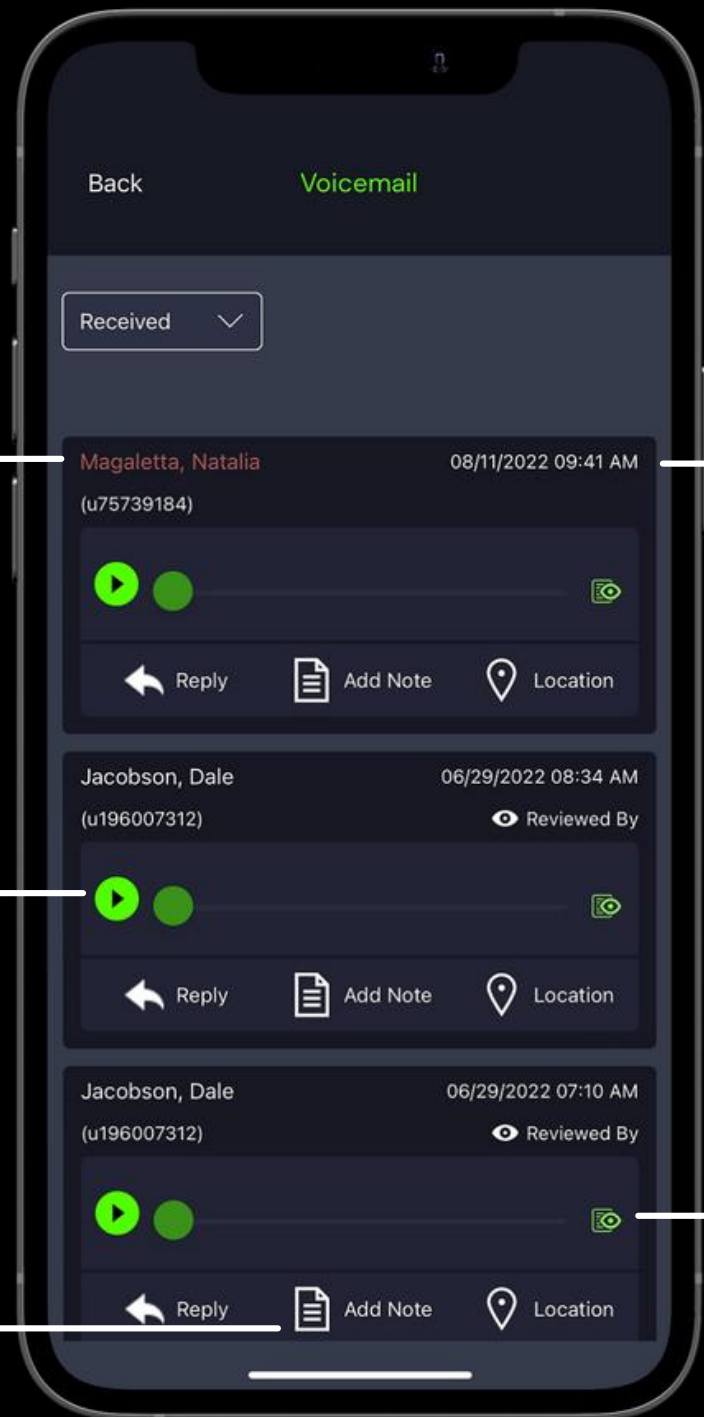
Back
Voicemail

Received

Magaletta, Natalia
08/11/2022 09:41 AM
(u75739184)

Reply
Add Note
Location

Jacobson, Dale
06/29/2022 08:34 AM
(u196007312)
Reviewed By

Reply
Add Note
Location

Jacobson, Dale
06/29/2022 07:10 AM
(u196007312)
Reviewed By

Reply
Add Note
Location